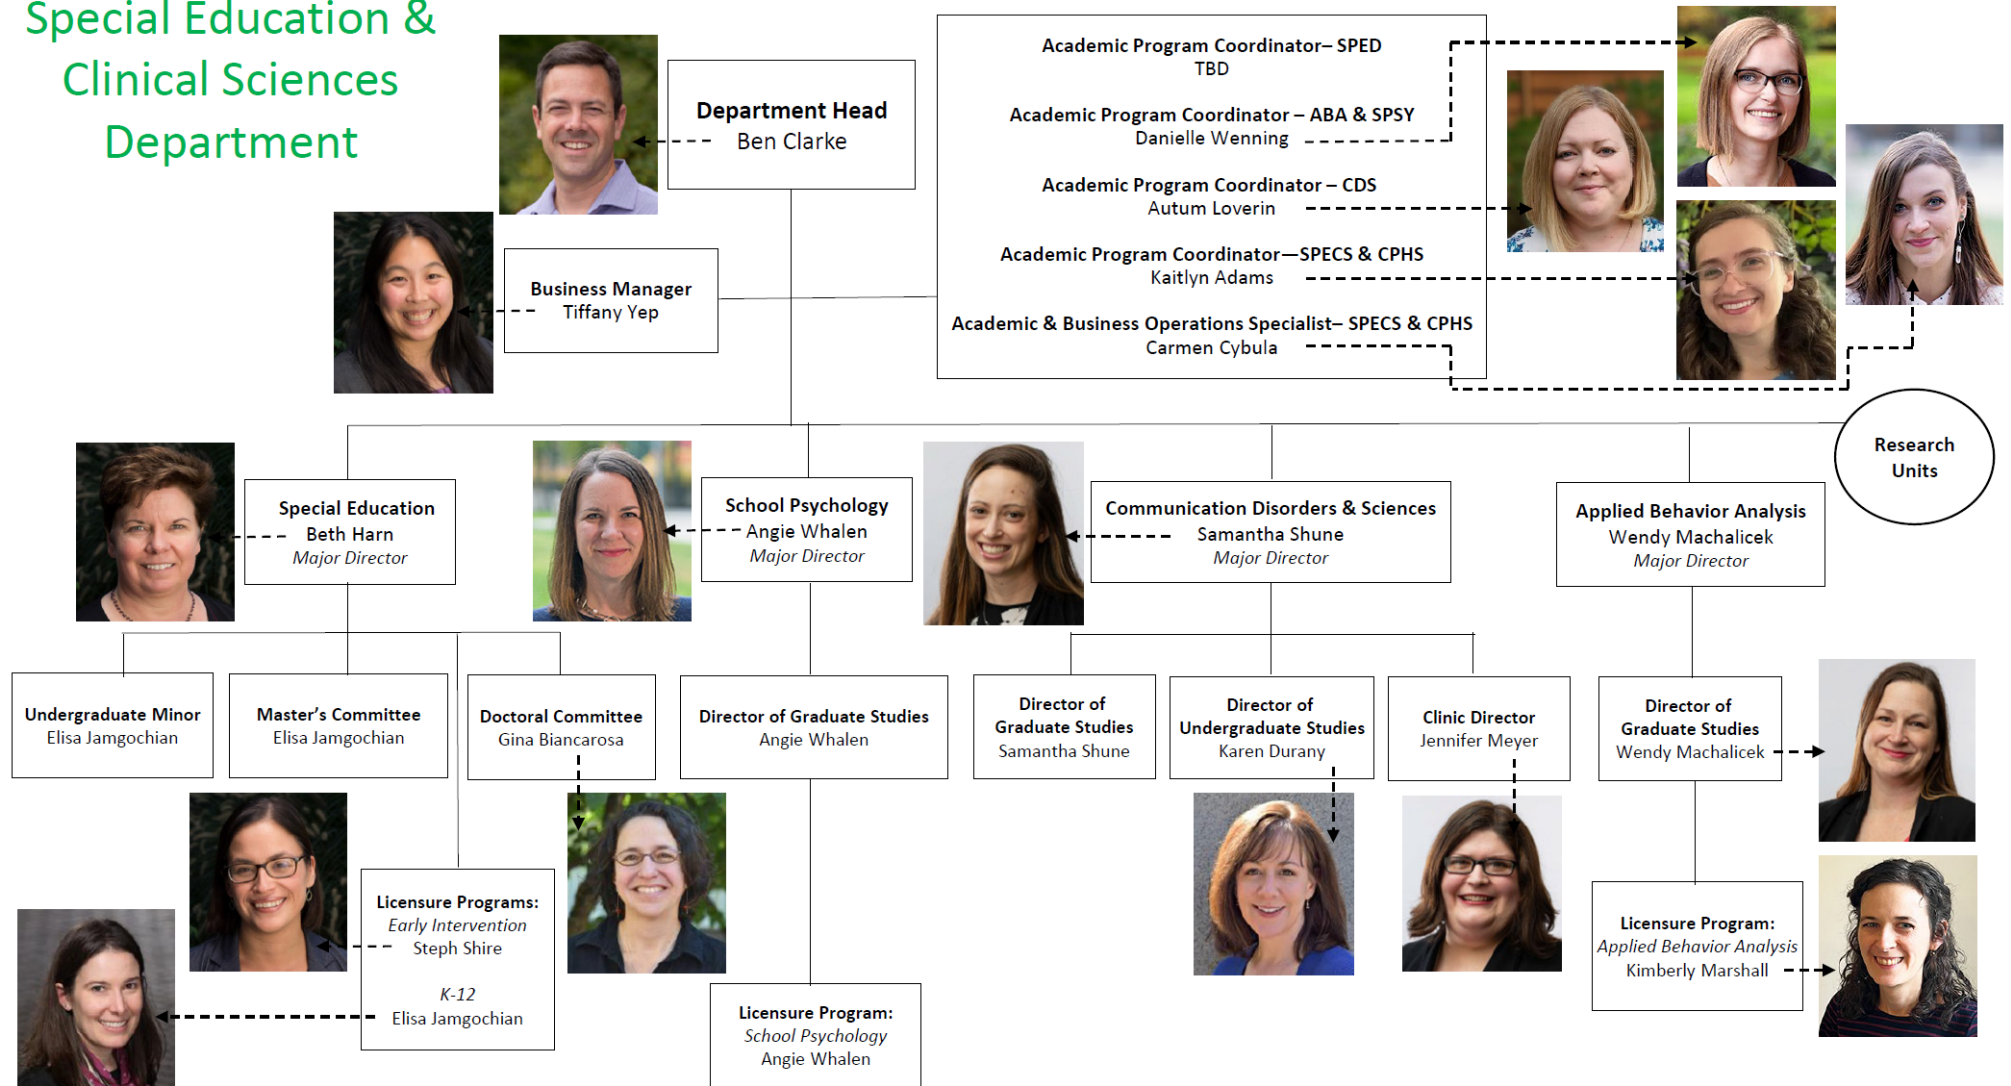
Special Education & Clinical Sciences Department

Department Head
Ben Clarke

Academic Program Coordinator– SPED
TBD

Academic Program Coordinator – ABA & SPSY
Danielle Wenning

Academic Program Coordinator – CDS
Autum Loverin

Academic Program Coordinator—SPECS & CPHS
Kaitlyn Adams

Academic & Business Operations Specialist– SPECS & CPHS
Carmen Cybula

Business Manager
Tiffany Yep

Research Units

Special Education
Beth Harn
Major Director

School Psychology
Angie Whalen
Major Director

Communication Disorders & Sciences
Samantha Shune
Major Director

Applied Behavior Analysis
Wendy Machalicek
Major Director

Undergraduate Minor
Elisa Jamgochian

Master's Committee
Elisa Jamgochian

Doctoral Committee
Gina Biancarosa

Director of Graduate Studies
Angie Whalen

Director of Graduate Studies
Samantha Shune

Director of Undergraduate Studies
Karen Durany

Clinic Director
Jennifer Meyer

Director of Graduate Studies
Wendy Machalicek

Licensure Programs:
Early Intervention
Steph Shire

K-12
Elisa Jamgochian

Licensure Program:
School Psychology
Angie Whalen

Licensure Program:
Applied Behavior Analysis
Kimberly Marshall